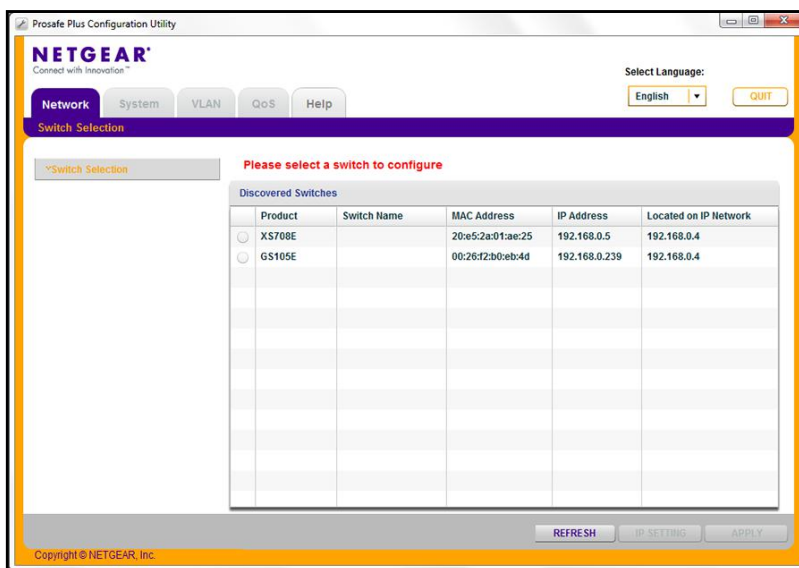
Prosafe Plus Configuration Utility

NETGEAR®
Connect with Innovation™

Select Language:
English
QUIT

Network System VLAN QoS Help

Switch Selection

›Switch Selection

Please select a switch to configure

Discovered Switches

| | Product | Switch Name | MAC Address | IP Address | Located on IP Network |
|---|---|---|---|---|---|
| | XS708E | | 20:e5:2a:01:ae:25 | 192.168.0.5 | 192.168.0.4 |
| | GS105E | | 00:26:f2:b0:eb:4d | 192.168.0.239 | 192.168.0.4 |

REFRESH IP SETTING APPLY

Copyright © NETGEAR, Inc.